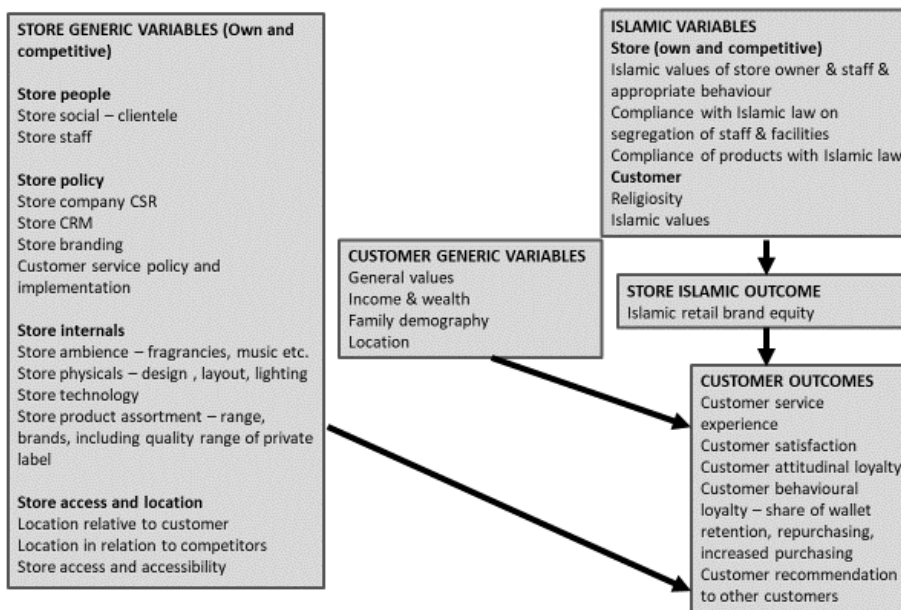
STORE GENERIC VARIABLES (Own and competitive)

Store people
Store social – clientele
Store staff

Store policy
Store company CSR
Store CRM
Store branding
Customer service policy and implementation

Store internals
Store ambience – fragrancies, music etc.
Store physicals – design , layout, lighting
Store technology
Store product assortment – range, brands, including quality range of private label

Store access and location
Location relative to customer
Location in relation to competitors
Store access and accessibility

CUSTOMER GENERIC VARIABLES
General values
Income & wealth
Family demography
Location

ISLAMIC VARIABLES
Store (own and competitive)
Islamic values of store owner & staff & appropriate behaviour
Compliance with Islamic law on segregation of staff & facilities
Compliance of products with Islamic law
Customer
Religiosity
Islamic values

STORE ISLAMIC OUTCOME
Islamic retail brand equity

CUSTOMER OUTCOMES
Customer service experience
Customer satisfaction
Customer attitudinal loyalty
Customer behavioural loyalty – share of wallet retention, repurchasing, increased purchasing
Customer recommendation to other customers